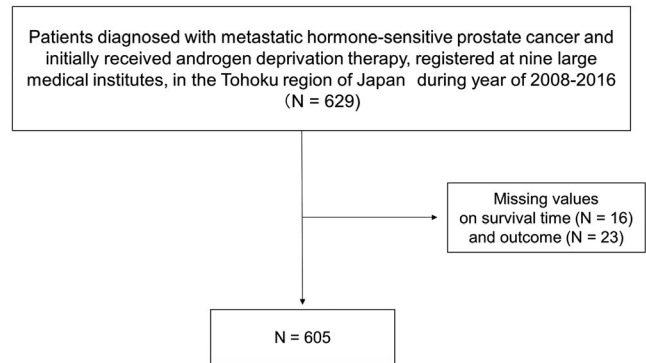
Patients diagnosed with metastatic hormone-sensitive prostate cancer and initially received androgen deprivation therapy, registered at nine large medical institutes, in the Tohoku region of Japan during year of 2008-2016 (N = 629)

Missing values on survival time (N = 16) and outcome (N = 23)

N = 605